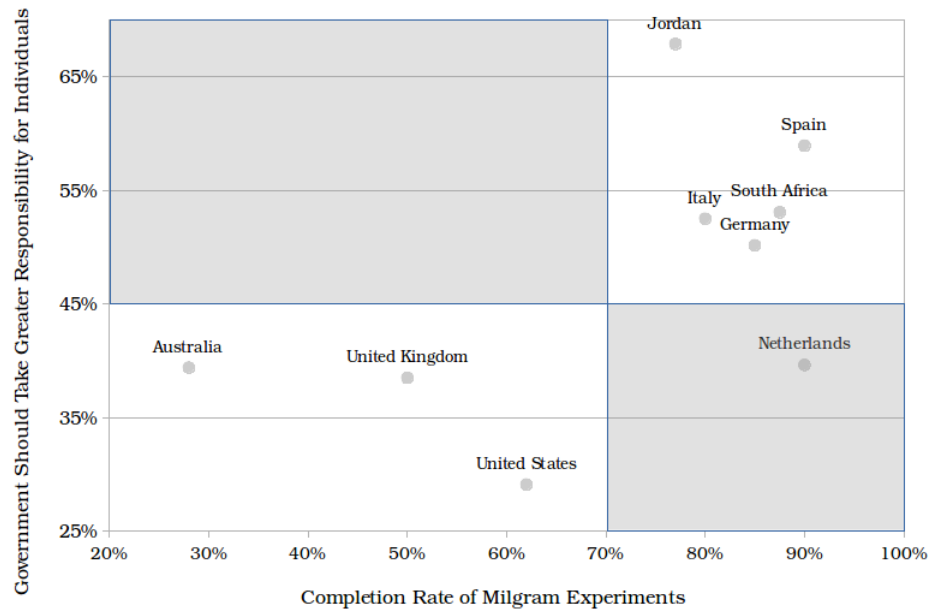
Government Should Take Greater Responsibility for Individuals

65%
55%
45%
35%
25%

Jordan
Spain
Italy
South Africa
Germany
Australia
United Kingdom
Netherlands
United States

20%
30%
40%
50%
60%
70%
80%
90%
100%

Completion Rate of Milgram Experiments